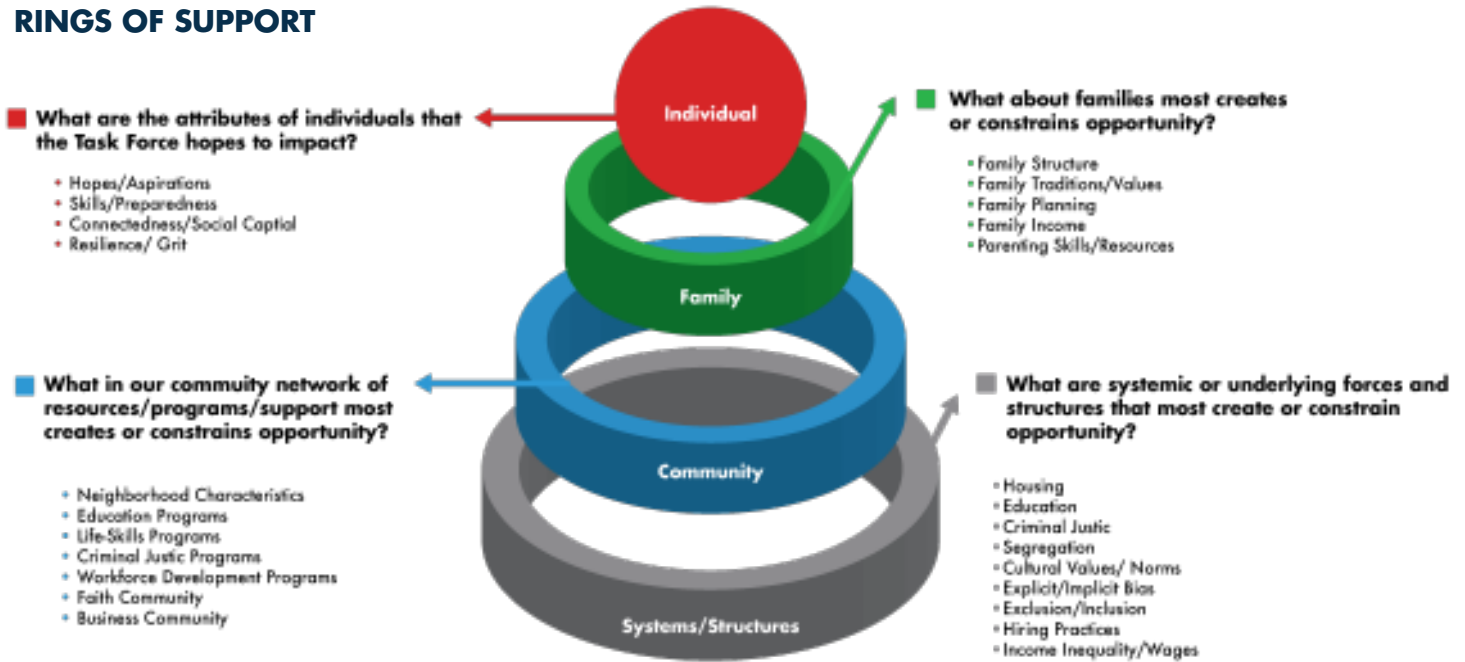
RINGS OF SUPPORT

What are the attributes of individuals that the Task Force hopes to impact?

- Hopes/Aspirations
- Skills/Preparedness
- Connectedness/Social Captial
- Resilience/ Grit

Individual

What about families most creates or constrains opportunity?

- Family Structure
- Family Traditions/Values
- Family Planning
- Family Income
- Parenting Skills/Resources

Family

What in our commuity network of resources/programs/support most creates or constrains opportunity?

- Neighborhood Characteristics
- Education Programs
- Life-Skills Programs
- Criminal Justic Programs
- Workforce Development Programs
- Faith Community
- Business Community

Community

What are systemic or underlying forces and structures that most create or constrain opportunity?

- Housing
- Education
- Criminal Justic
- Segregation
- Cultural Values/ Norms
- Explicit/Implicit Bias
- Exclusion/Inclusion
- Hiring Practices
- Income Inequality/Wages

Systems/Structures